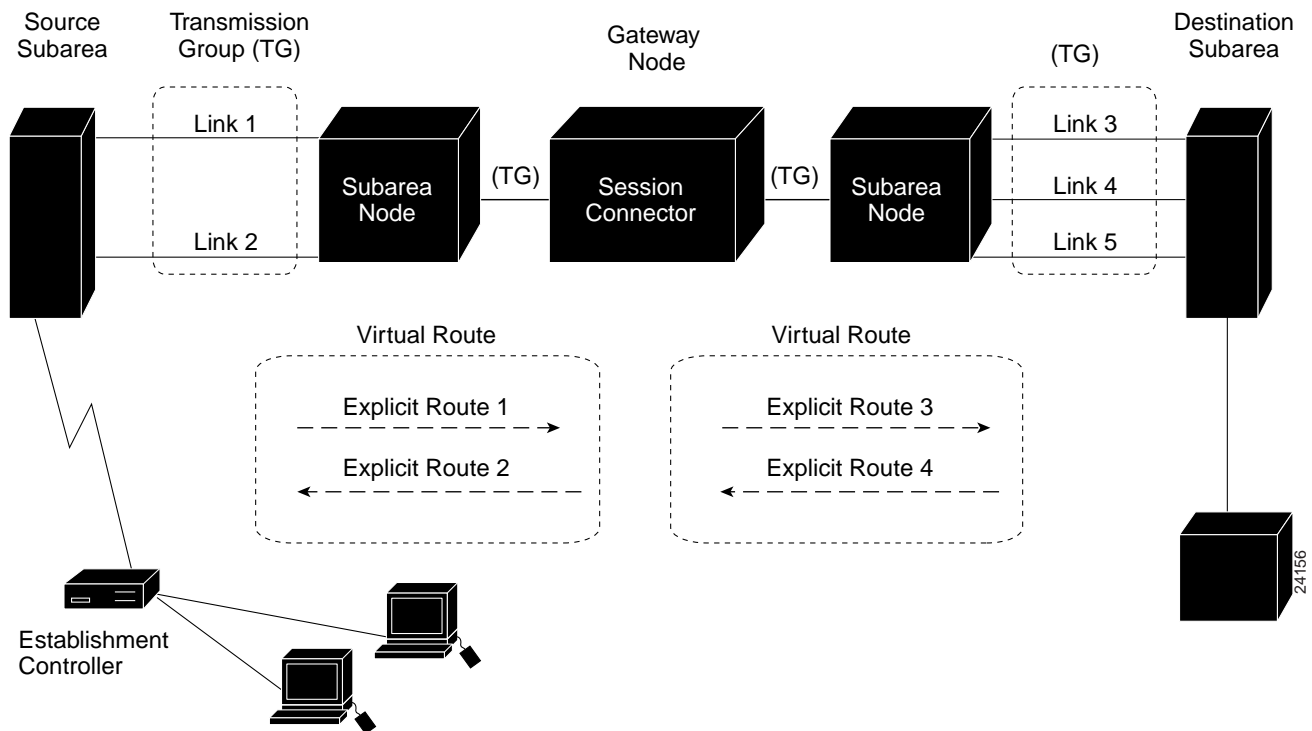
Source Subarea

Transmission Group (TG)

Gateway Node

(TG)

Destination Subarea

Link 1

Link 2

Subarea Node

(TG)

Session Connector

(TG)

Subarea Node

Link 3

Link 4

Link 5

Virtual Route

Explicit Route 1

Explicit Route 2

Virtual Route

Explicit Route 3

Explicit Route 4

Establishment Controller

24156